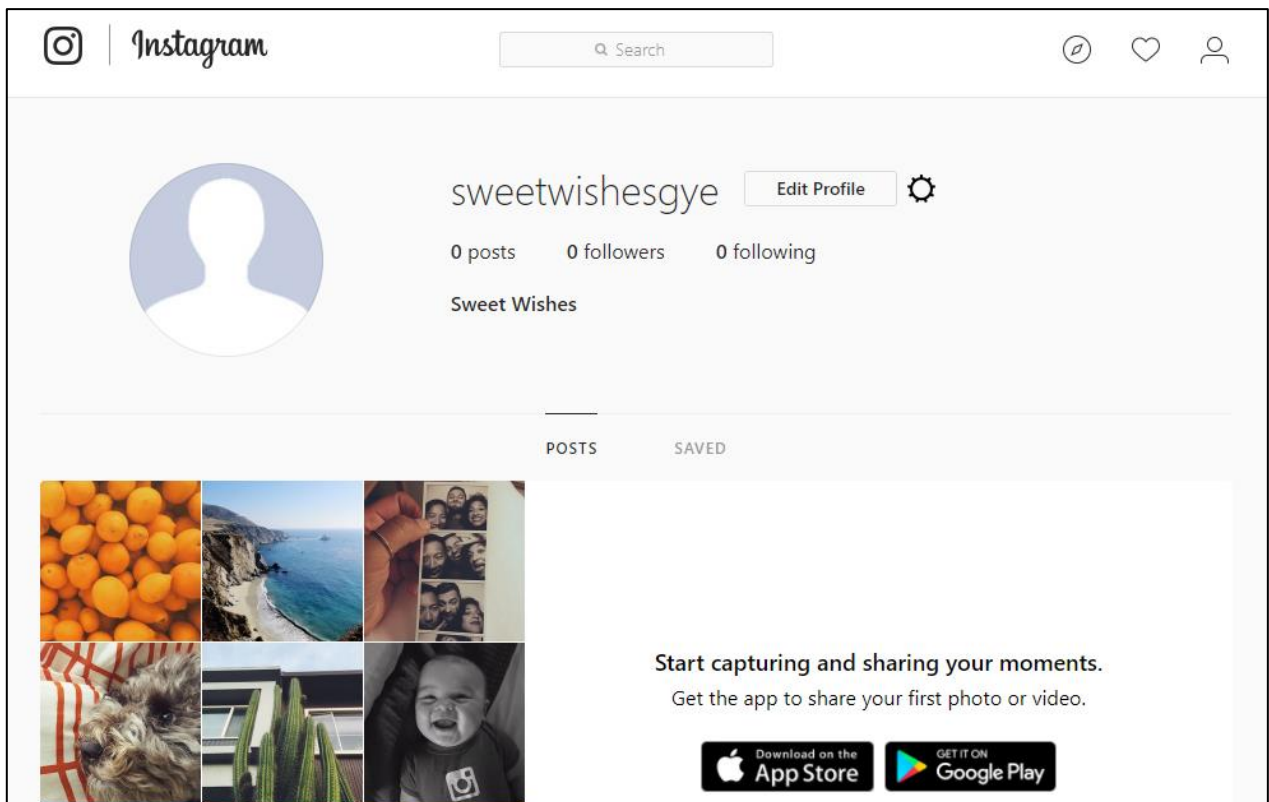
Instagram

Search

sweetwishesgye Edit Profile

0 posts 0 followers 0 following

Sweet Wishes

POSTS SAVED

Start capturing and sharing your moments.

Get the app to share your first photo or video.

Download on the App Store

GET IT ON Google Play